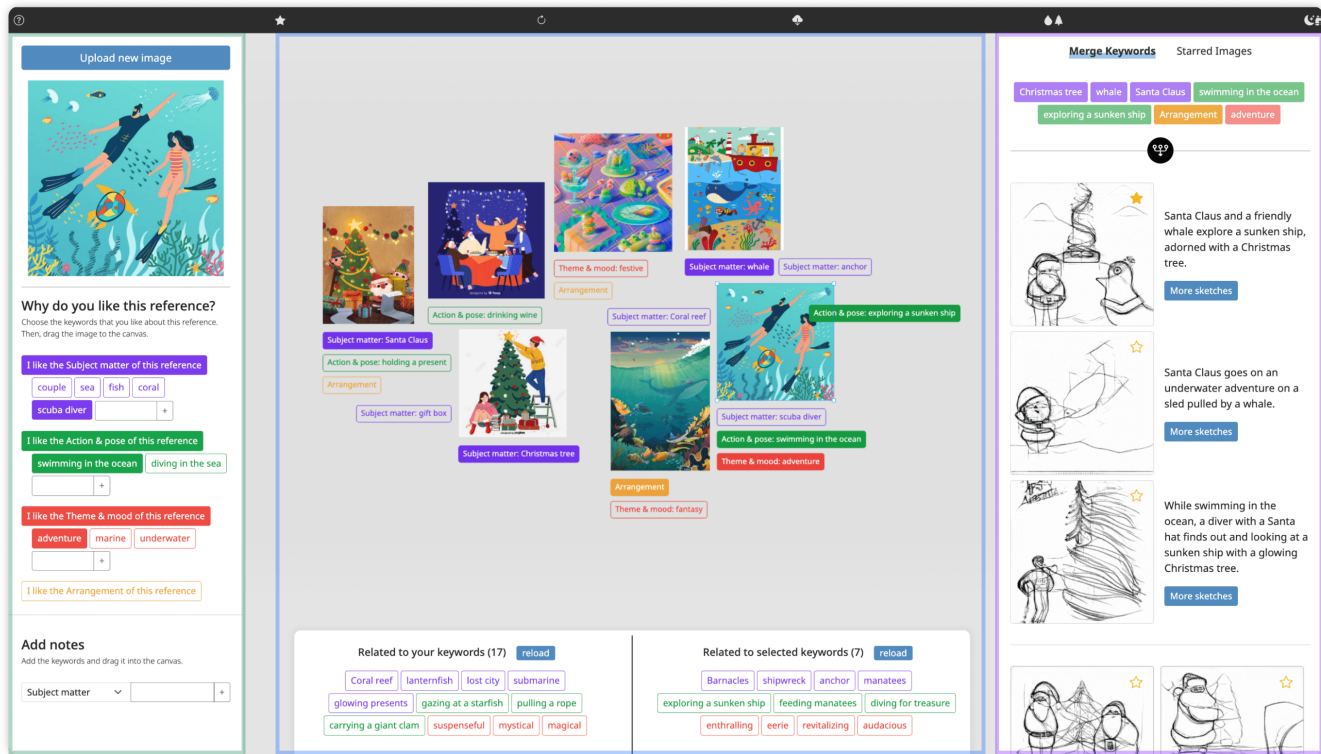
Upload new image

Why do you like this reference?
Choose the keywords that you like about this reference. Then, drag the image to the canvas.

I like the Subject matter of this reference
couple sea fish coral
scuba diver +

I like the Action & pose of this reference
swimming in the ocean diving in the sea
+

I like the Theme & mood of this reference
adventure marine underwater
+

I like the Arrangement of this reference

Add notes
Add the keywords and drag it into the canvas.
Subject matter +

Subject matter: Santa Claus
Action & pose: holding a present
Arrangement
Subject matter: gift box
Action & pose: drinking wine
Subject matter: Christmas tree
Theme & mood: festive
Arrangement
Subject matter: whale
Subject matter: anchor
Subject matter: Coral reef
Action & pose: exploring a sunken ship
Subject matter: scuba diver
Action & pose: swimming in the ocean
Theme & mood: adventure
Arrangement
Theme & mood: fantasy

Related to your keywords (17) reload
Coral reef lanternfish lost city submarine
glowing presents gazing at a starfish pulling a rope
carrying a giant clam suspenseful mystical magical

Related to selected keywords (7) reload
Barnacles shipwreck anchor manatees
exploring a sunken ship feeding manatees diving for treasure
enthralling eerie revitalizing audacious

Merge Keywords Starred Images

Christmas tree whale Santa Claus swimming in the ocean
exploring a sunken ship Arrangement adventure

Santa Claus and a friendly whale explore a sunken ship, adorned with a Christmas tree.
More sketches

Santa Claus goes on an underwater adventure on a sled pulled by a whale.
More sketches

While swimming in the ocean, a diver with a Santa hat finds out and looking at a sunken ship with a glowing Christmas tree.
More sketches